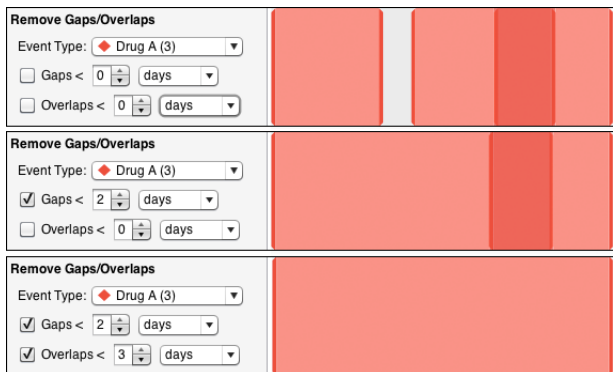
Remove Gaps/Overlaps
Event Type: Drug A (3)
Gaps < 0 days
Overlaps < 0 days

Remove Gaps/Overlaps
Event Type: Drug A (3)
Gaps < 2 days
Overlaps < 0 days

Remove Gaps/Overlaps
Event Type: Drug A (3)
Gaps < 2 days
Overlaps < 3 days